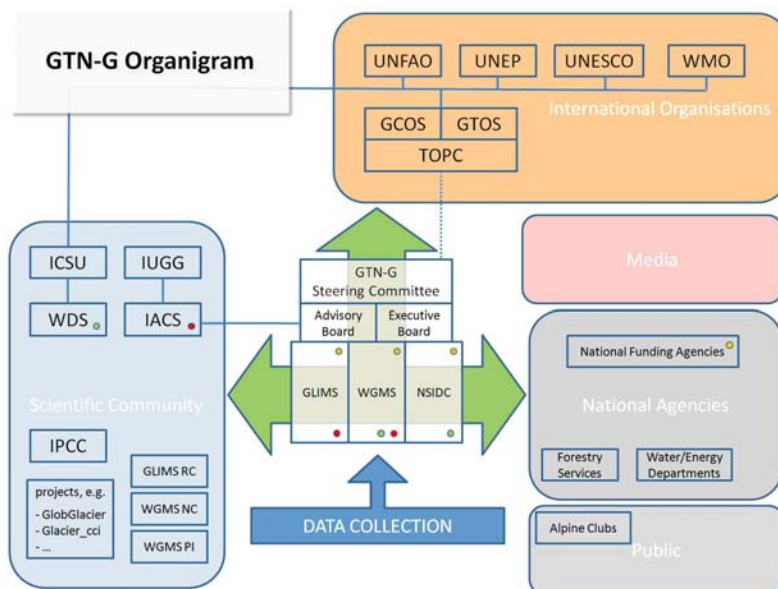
GTN-G Organigram

UNFAO
UNEP
UNESCO
WMO
International Organisations
GCOS
GTOS
TOPC

Media

ICSU
IUGG
WDS
IACS

GTN-G Steering Committee
Advisory Board
Executive Board
GLIMS
WGMS
NSIDC

National Funding Agencies
National Agencies

Scientific Community
IPCC
projects, e.g.
- GlobGlacier
- Glacier_cci
- ...
GLIMS RC
WGMS NC
WGMS PI

Forestry Services
Water/Energy Departments

DATA COLLECTION

Alpine Clubs
Public